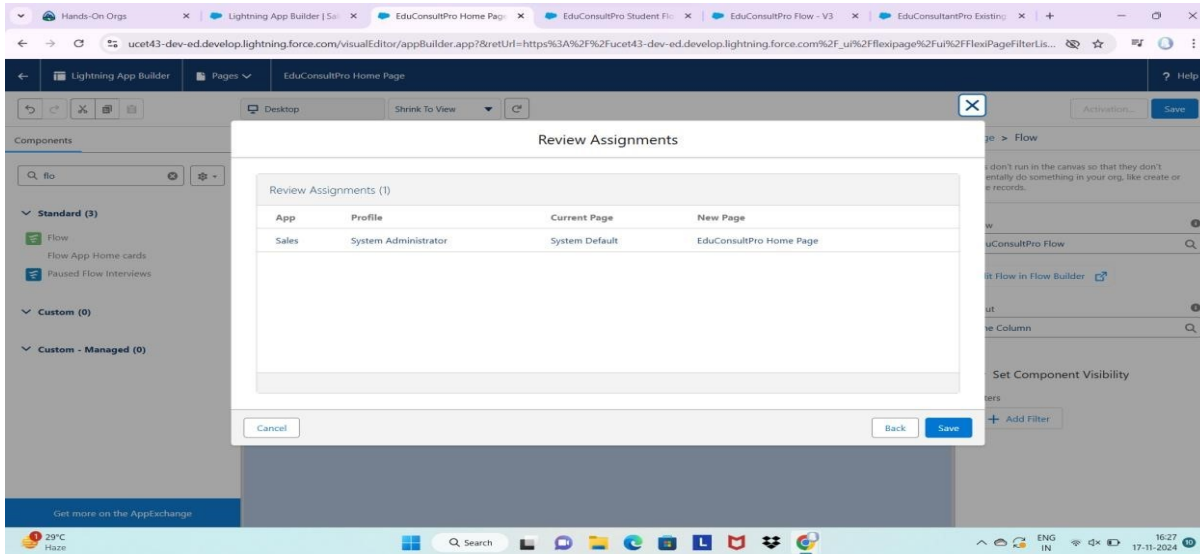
Hands-On Orgs
Lightning App Builder | Sa
EduConsultPro Home Page
EduConsultPro Student Flo
EduConsultPro Flow - V3
EduConsultantPro Existing

ucet43-dev-ed.develop.lightning.force.com/visualEditor/appBuilder.app?&retUrl=https%3A%2F%2Fucet43-dev-ed.develop.lightning.force.com%2F_ui%2Fflexipage%2Fui%2FFlexiPageFilterLis...

Lightning App Builder
Pages
EduConsultPro Home Page
? Help

Desktop
Shrink To View
Activation...
Save

Components
Q flo

Standard (3)
Flow
Flow App Home cards
Paused Flow Interviews

Custom (0)

Custom - Managed (0)

Get more on the AppExchange

Review Assignments

Review Assignments (1)

| App | Profile | Current Page | New Page |
|---|---|---|---|
| Sales | System Administrator | System Default | EduConsultPro Home Page |

Cancel
Back
Save

ge > Flow
s don't run in the canvas so that they don't entally do something in your org, like create or e records.
w
uConsultPro Flow
lit Flow in Flow Builder
ut
e Column
Set Component Visibility
ters
+ Add Filter

29°C
Haze
Search
ENG IN
16:27
17-11-2024